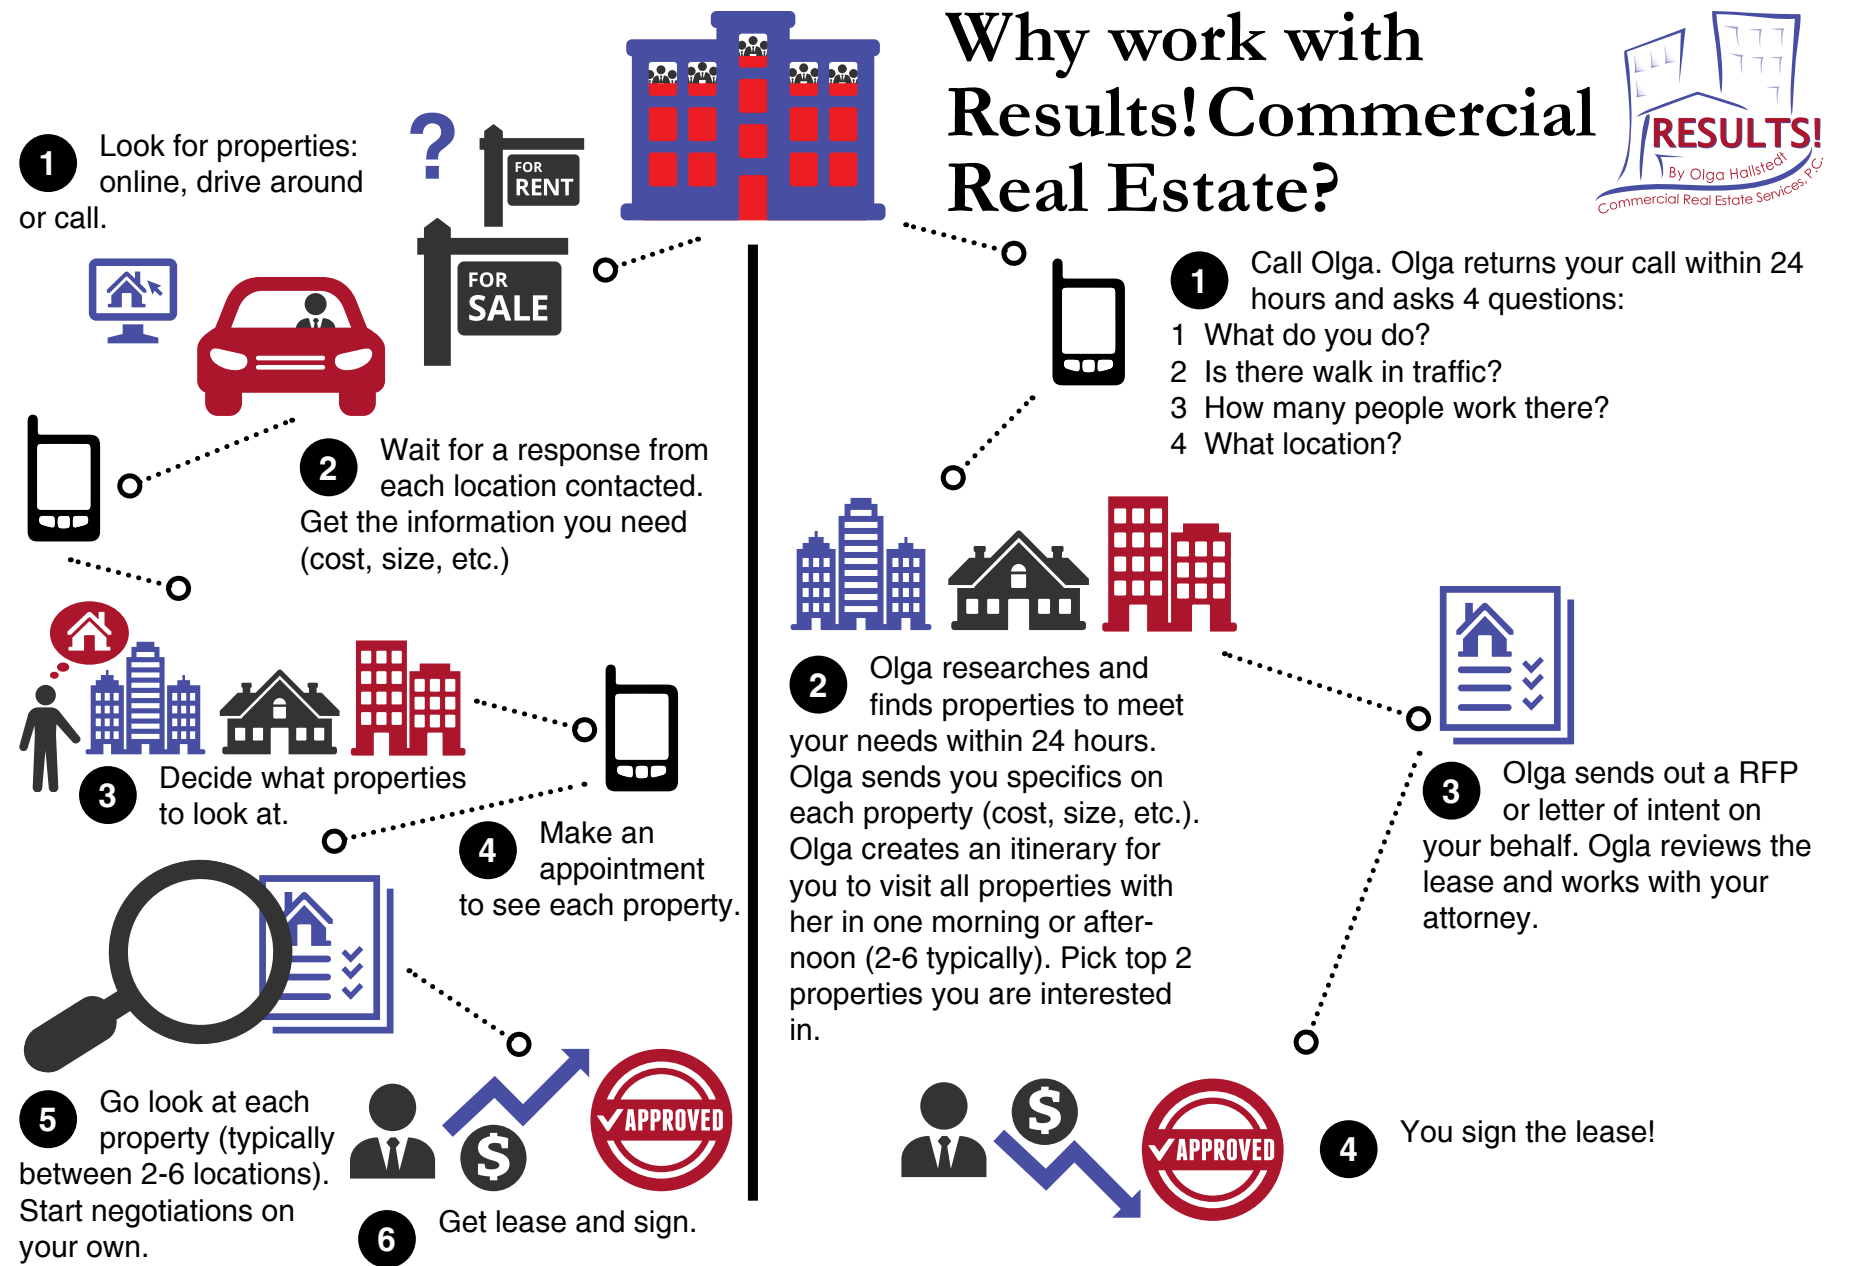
Why work with Results! Commercial Real Estate?

RESULTS! By Olga Hallstedt Commercial Real Estate Services, P.C.

1 Look for properties: online, drive around or call.

FOR RENT

FOR SALE

2 Wait for a response from each location contacted. Get the information you need (cost, size, etc.)

3 Decide what properties to look at.

4 Make an appointment to see each property.

5 Go look at each property (typically between 2-6 locations). Start negotiations on your own.

APPROVED

6 Get lease and sign.

1 Call Olga. Olga returns your call within 24 hours and asks 4 questions:
1 What do you do?
2 Is there walk in traffic?
3 How many people work there?
4 What location?

2 Olga researches and finds properties to meet your needs within 24 hours. Olga sends you specifics on each property (cost, size, etc.). Olga creates an itinerary for you to visit all properties with her in one morning or afternoon (2-6 typically). Pick top 2 properties you are interested in.

3 Olga sends out a RFP or letter of intent on your behalf. Ogla reviews the lease and works with your attorney.

APPROVED

4 You sign the lease!